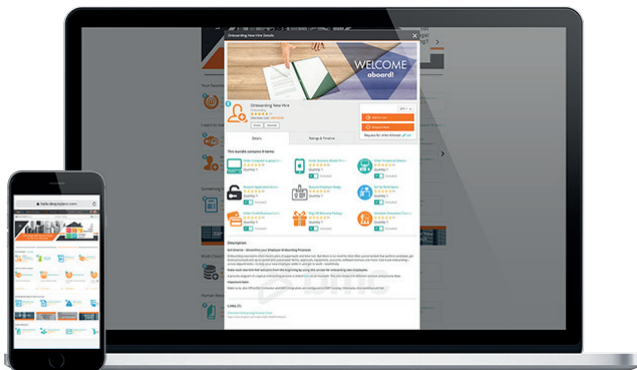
Onboarding New Hire Details

WELCOME aboard!

Onboarding New Hire

Details

Ratings & Reviews

This bundle contains 8 items:

Description

Links

Your Favorite

Something to

Most Ordered

Human Reso

hello.deprojdemo.com